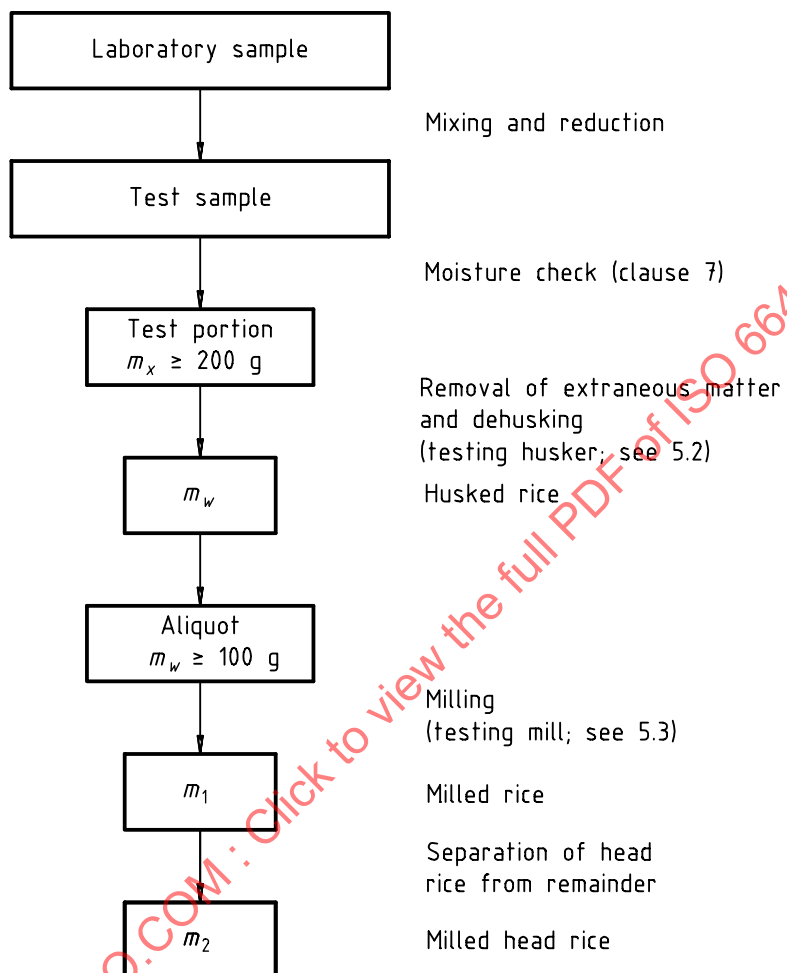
Laboratory sample

Mixing and reduction

Test sample

Moisture check (clause 7)

Test portion
$m_x \geq 200$ g

Removal of extraneous matter and dehusking
(testing husker; see 5.2)

$m_w$

Husked rice

Aliquot
$m_w \geq 100$ g

Milling
(testing mill; see 5.3)

$m_1$

Milled rice

Separation of head rice from remainder

$m_2$

Milled head rice

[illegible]O.COM : Click to view the full PDF of ISO 664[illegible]